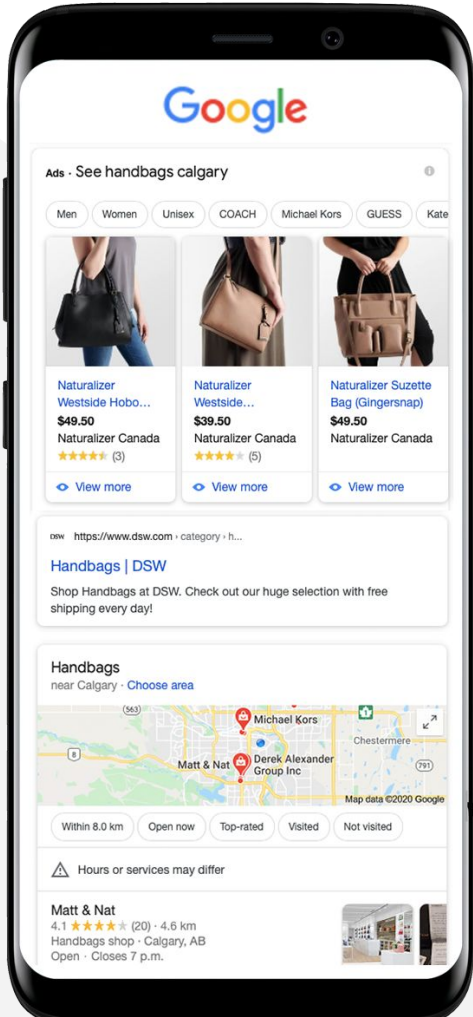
Google

Ads · See handbags calgary

Men Women Unisex COACH Michael Kors GUESS Kate

Naturalizer Westside Hobo...
$49.50
Naturalizer Canada
(3)
View more

Naturalizer Westside...
$39.50
Naturalizer Canada
(5)
View more

Naturalizer Suzette Bag (Gingersnap)
$49.50
Naturalizer Canada
View more

DSW https://www.dsw.com › category › h...

Handbags | DSW

Shop Handbags at DSW. Check out our huge selection with free shipping every day!

Handbags
near Calgary · Choose area

563
Michael Kors
Chestermere
Matt & Nat
Derek Alexander Group Inc
791
Map data ©2020 Google

Within 8.0 km Open now Top-rated Visited Not visited

Hours or services may differ

Matt & Nat
4.1 (20) · 4.6 km
Handbags shop · Calgary, AB
Open · Closes 7 p.m.